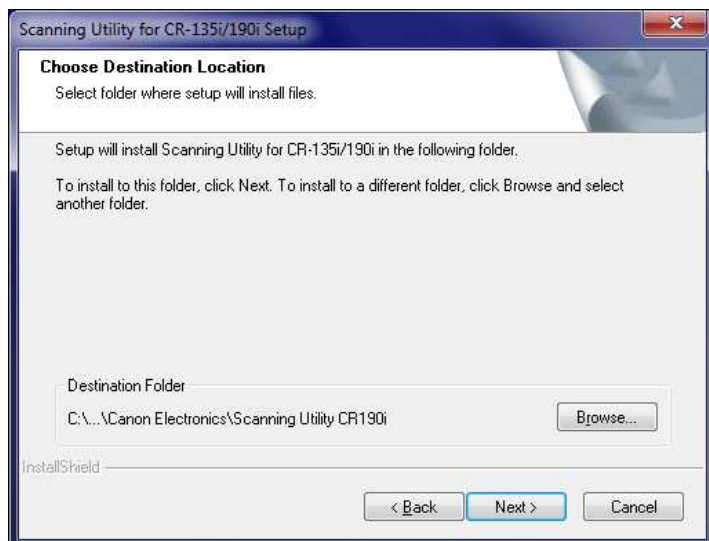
Scanning Utility for CR-135i/190i Setup

Choose Destination Location
Select folder where setup will install files.

Setup will install Scanning Utility for CR-135i/190i in the following folder.

To install to this folder, click Next. To install to a different folder, click Browse and select another folder.

Destination Folder
C:\...\Canon Electronics\Scanning Utility CR190i

Browse...

InstallShield

< Back

Next >

Cancel